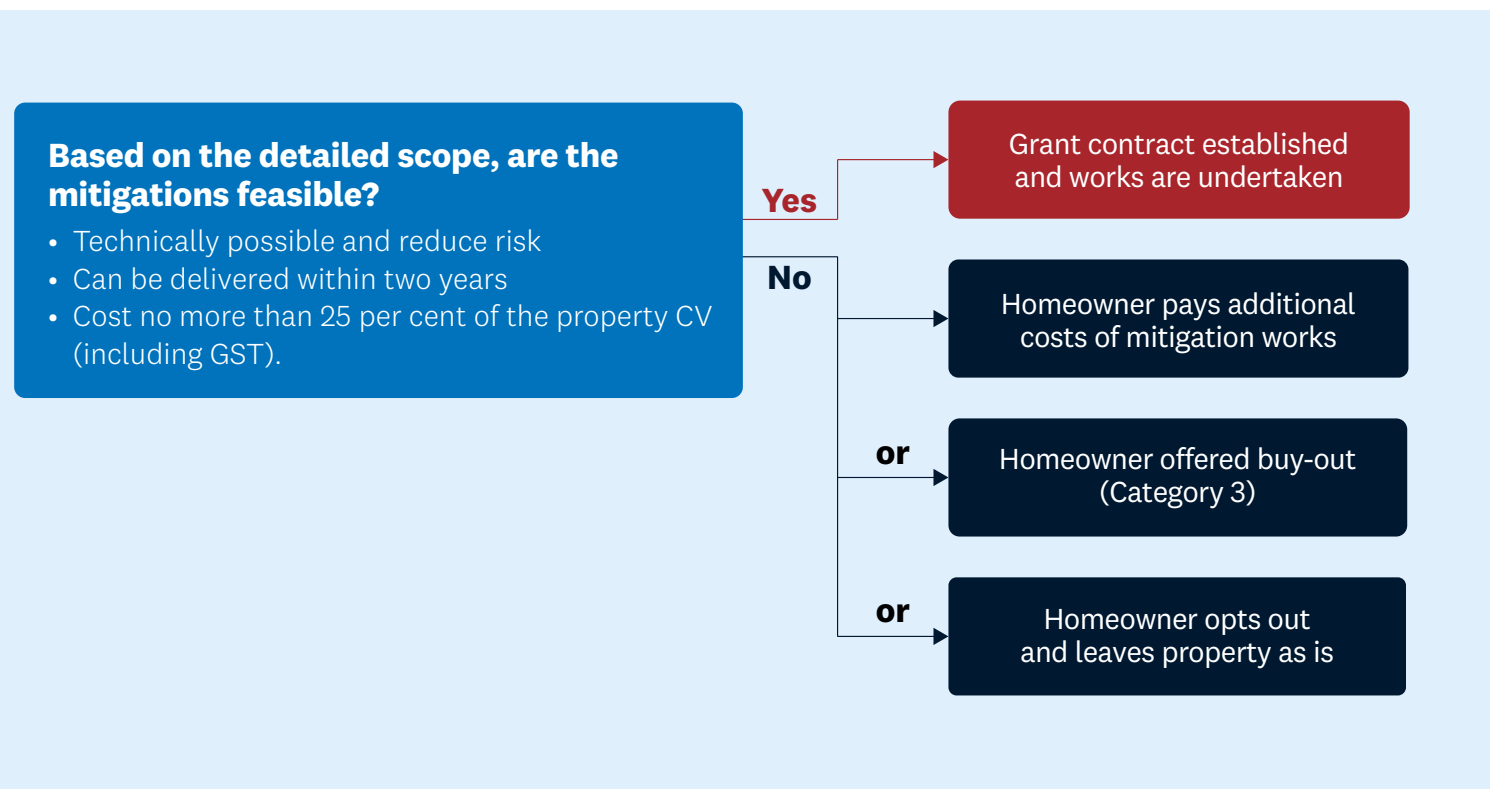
**Based on the detailed scope, are the mitigations feasible?**

- Technically possible and reduce risk
- Can be delivered within two years
- Cost no more than 25 per cent of the property CV (including GST).

Yes

Grant contract established and works are undertaken

No

Homeowner pays additional costs of mitigation works

or

Homeowner offered buy-out (Category 3)

or

Homeowner opts out and leaves property as is